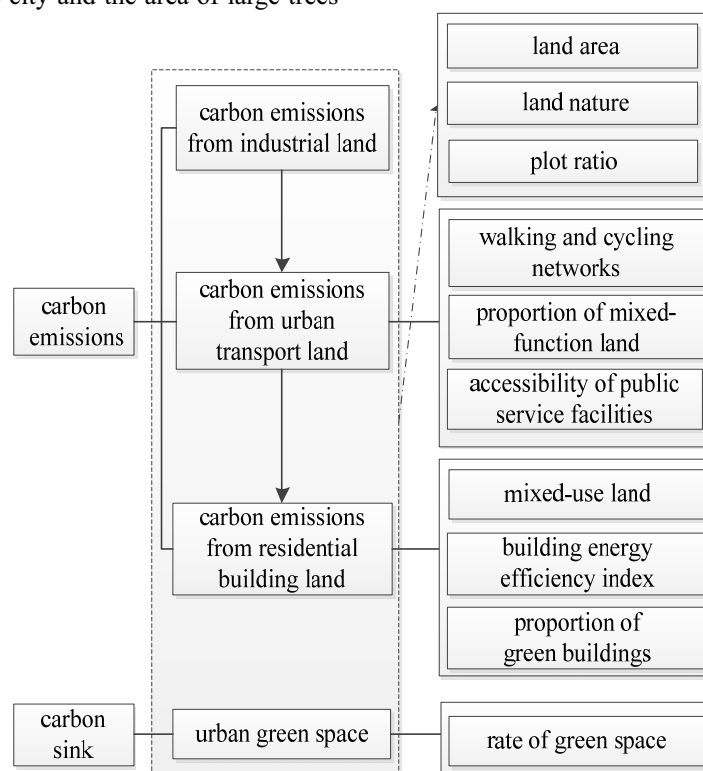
city and the area of large trees

land area

land nature

plot ratio

carbon emissions from industrial land

walking and cycling networks

carbon emissions

carbon emissions from urban transport land

proportion of mixed-function land

accessibility of public service facilities

mixed-use land

carbon emissions from residential building land

building energy efficiency index

proportion of green buildings

carbon sink

urban green space

rate of green space